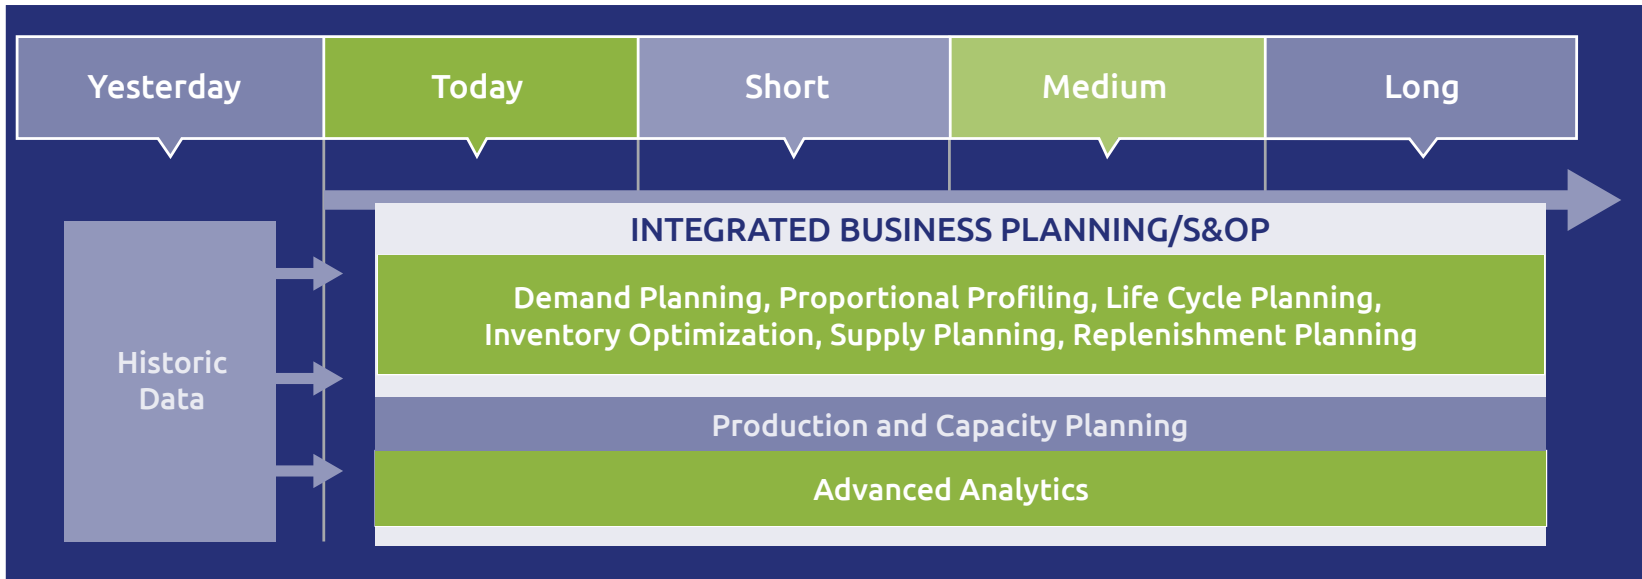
Yesterday
Today
Short
Medium
Long

Historic Data

INTEGRATED BUSINESS PLANNING/S&OP

Demand Planning, Proportional Profiling, Life Cycle Planning, Inventory Optimization, Supply Planning, Replenishment Planning

Production and Capacity Planning

Advanced Analytics